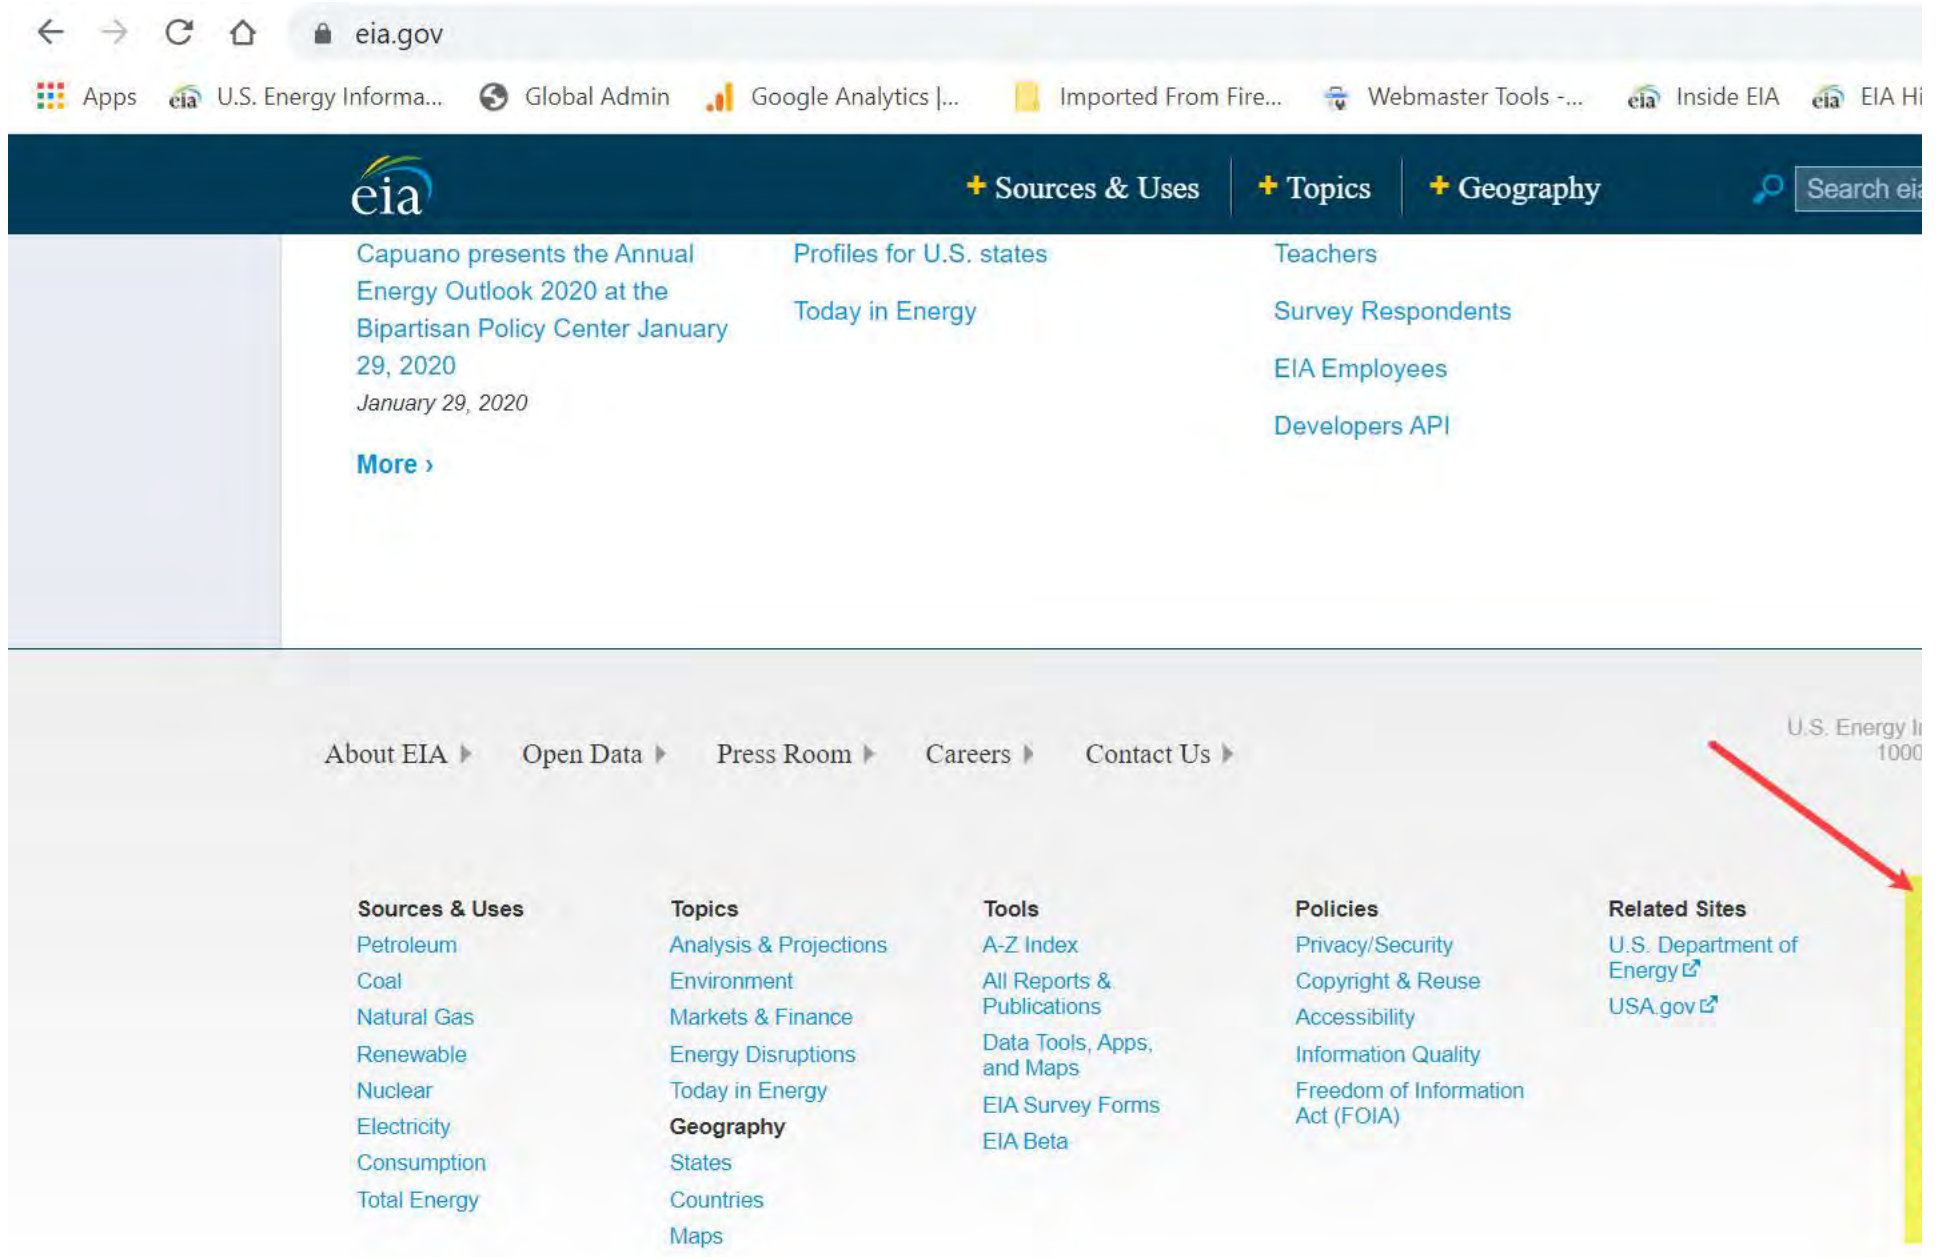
eia.gov

Apps U.S. Energy Informa... Global Admin Google Analytics |... Imported From Fire... Webmaster Tools -... Inside EIA EIA Hi

eia

+ Sources & Uses + Topics + Geography Search ei

Capuano presents the Annual Energy Outlook 2020 at the Bipartisan Policy Center January 29, 2020

January 29, 2020

More ›

Profiles for U.S. states

Today in Energy

Teachers

Survey Respondents

EIA Employees

Developers API

About EIA Open Data Press Room Careers Contact Us

U.S. Energy I
1000

Sources & Uses
Petroleum
Coal
Natural Gas
Renewable
Nuclear
Electricity
Consumption
Total Energy

Topics
Analysis & Projections
Environment
Markets & Finance
Energy Disruptions
Today in Energy

Geography
States
Countries
Maps

Tools
A-Z Index
All Reports & Publications
Data Tools, Apps, and Maps
EIA Survey Forms
EIA Beta

Policies
Privacy/Security
Copyright & Reuse
Accessibility
Information Quality
Freedom of Information Act (FOIA)

Related Sites
U.S. Department of Energy
USA.gov